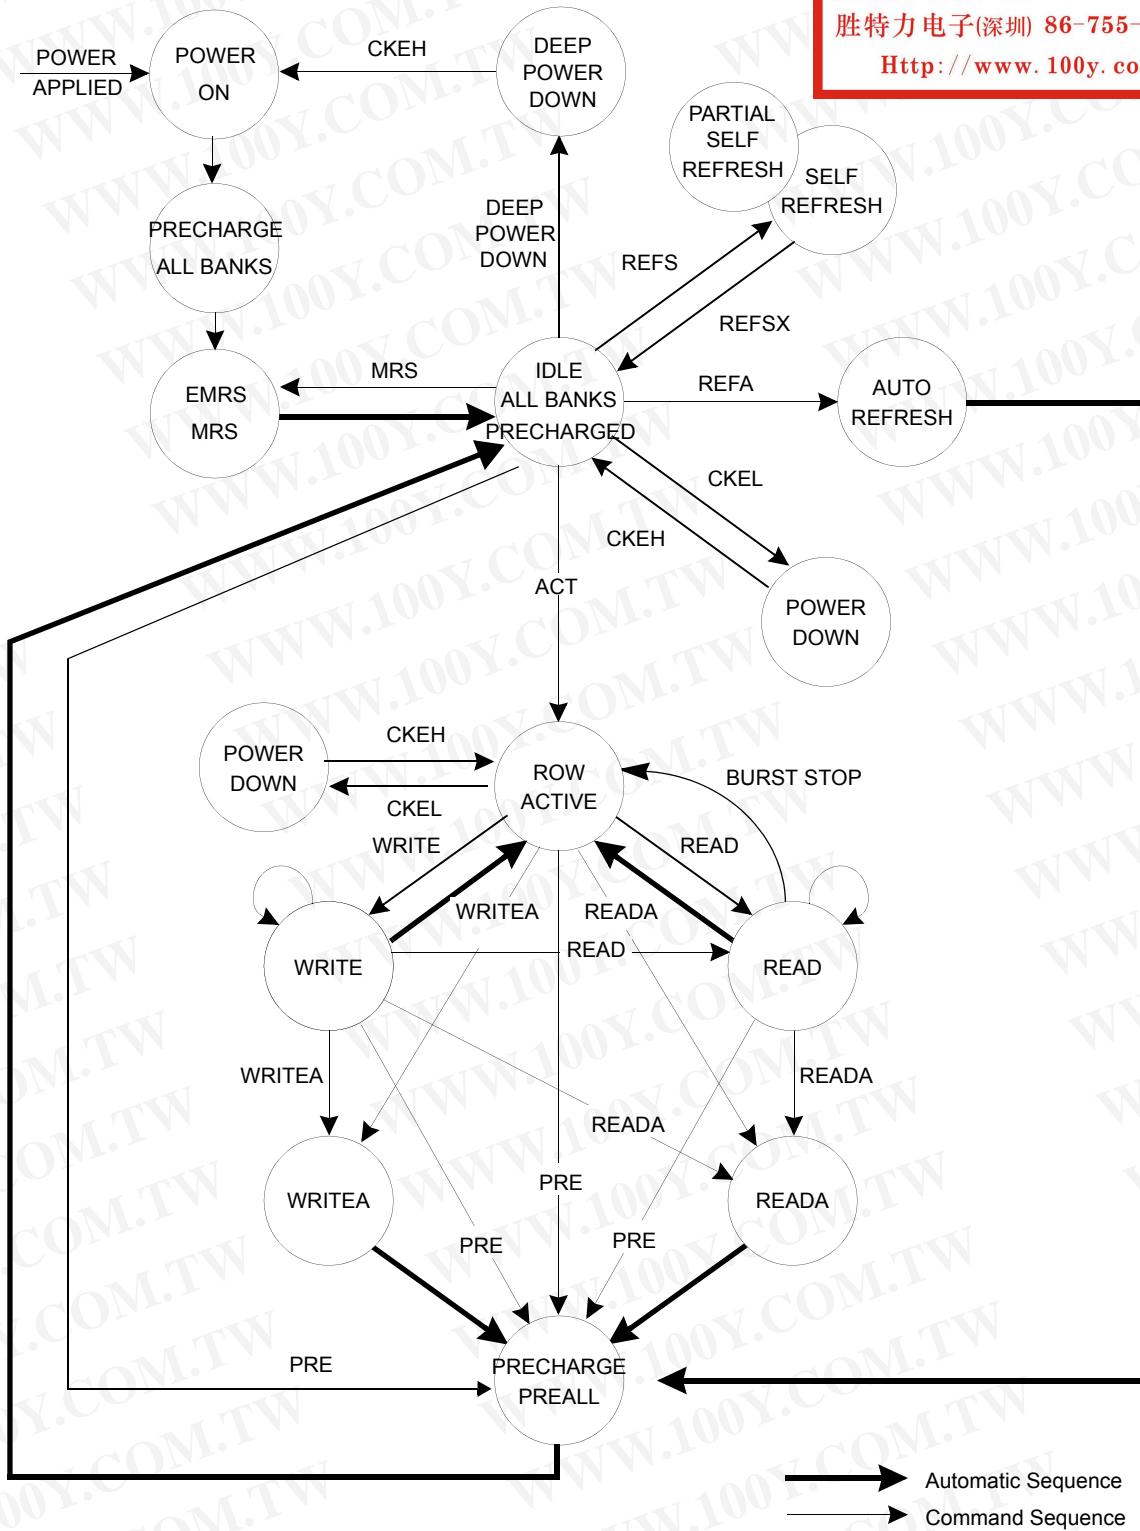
胜特力电子(深圳) 86-755-
Http://www.100y.co

POWER APPLIED

POWER ON

CKEH

DEEP POWER DOWN

PARTIAL SELF REFRESH

SELF REFRESH

PRECHARGE ALL BANKS

DEEP POWER DOWN

REFS

REFSX

EMRS MRS

MRS

IDLE ALL BANKS PRECHARGED

REFA

AUTO REFRESH

CKEL

CKEH

ACT

POWER DOWN

POWER DOWN

CKEH

CKEL

ROW ACTIVE

BURST STOP

WRITE

READ

WRITEA

READA

WRITE

READ

READ

WRITEA

READA

READA

WRITEA

PRE

READA

PRE

PRE

PRE

PRECHARGE PREALL

Automatic Sequence

Command Sequence